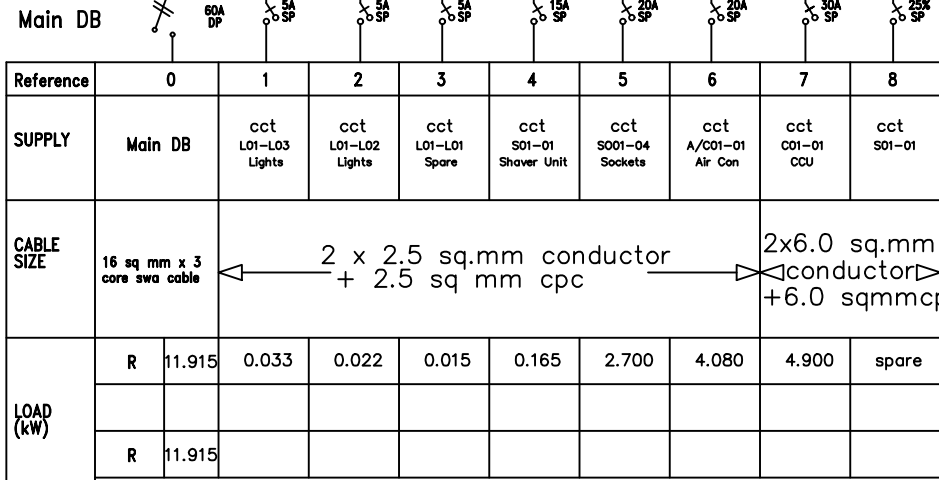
Main DB

60A DP | 5A SP | 5A SP | 5A SP | 15A SP | 20A SP | 20A SP | 30A SP | 25A SP

| Reference | 0 | | 1 | 2 | 3 | 4 | 5 | 6 | 7 | 8 |
|---|---|---|---|---|---|---|---|---|---|---|
| SUPPLY | Main DB | | cct L01–L03 Lights | cct L01–L02 Lights | cct L01–L01 Spare | cct S01–01 Shaver Unit | cct S001–04 Sockets | cct A/C01–01 Air Con | cct C01–01 CCU | cct S01–01 |
| CABLE SIZE | 16 sq mm x 3 core swa cable | | 2 x 2.5 sq.mm conductor + 2.5 sq mm cpc | | | | | | 2x6.0 sq.mm conductor +6.0 sqmmc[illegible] | |
| LOAD (kW) | R | 11.915 | 0.033 | 0.022 | 0.015 | 0.165 | 2.700 | 4.080 | 4.900 | spare |
| | | | | | | | | | | |
| | R | 11.915 | | | | | | | | |